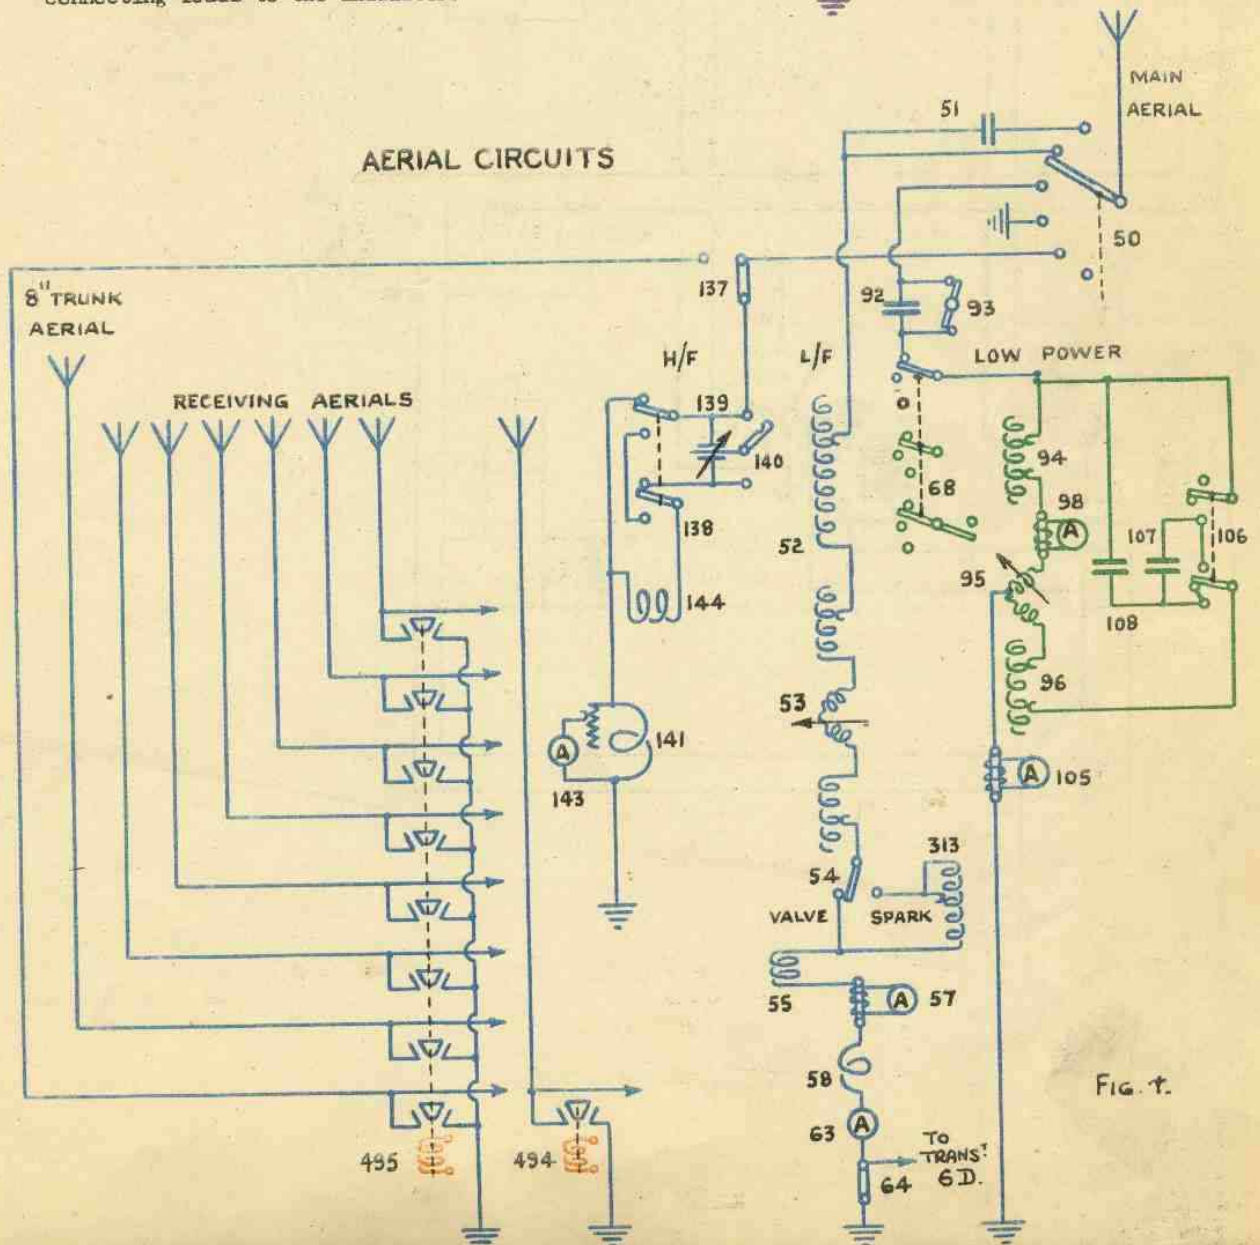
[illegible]

AERIAL CIRCUITS

MAIN AERIAL

51

50

8" TRUNK AERIAL

137

92

93

H/F

L/F

LOW POWER

RECEIVING AERIALS

139

140

0

94

68

98

A

138

107

106

52

95

144

108

96

53

141

A

143

A 105

313

54

VALVE

SPARK

55

A 57

58

FIG. 1.

63 A

TO TRANS$^T$ 6D.

64

495

494